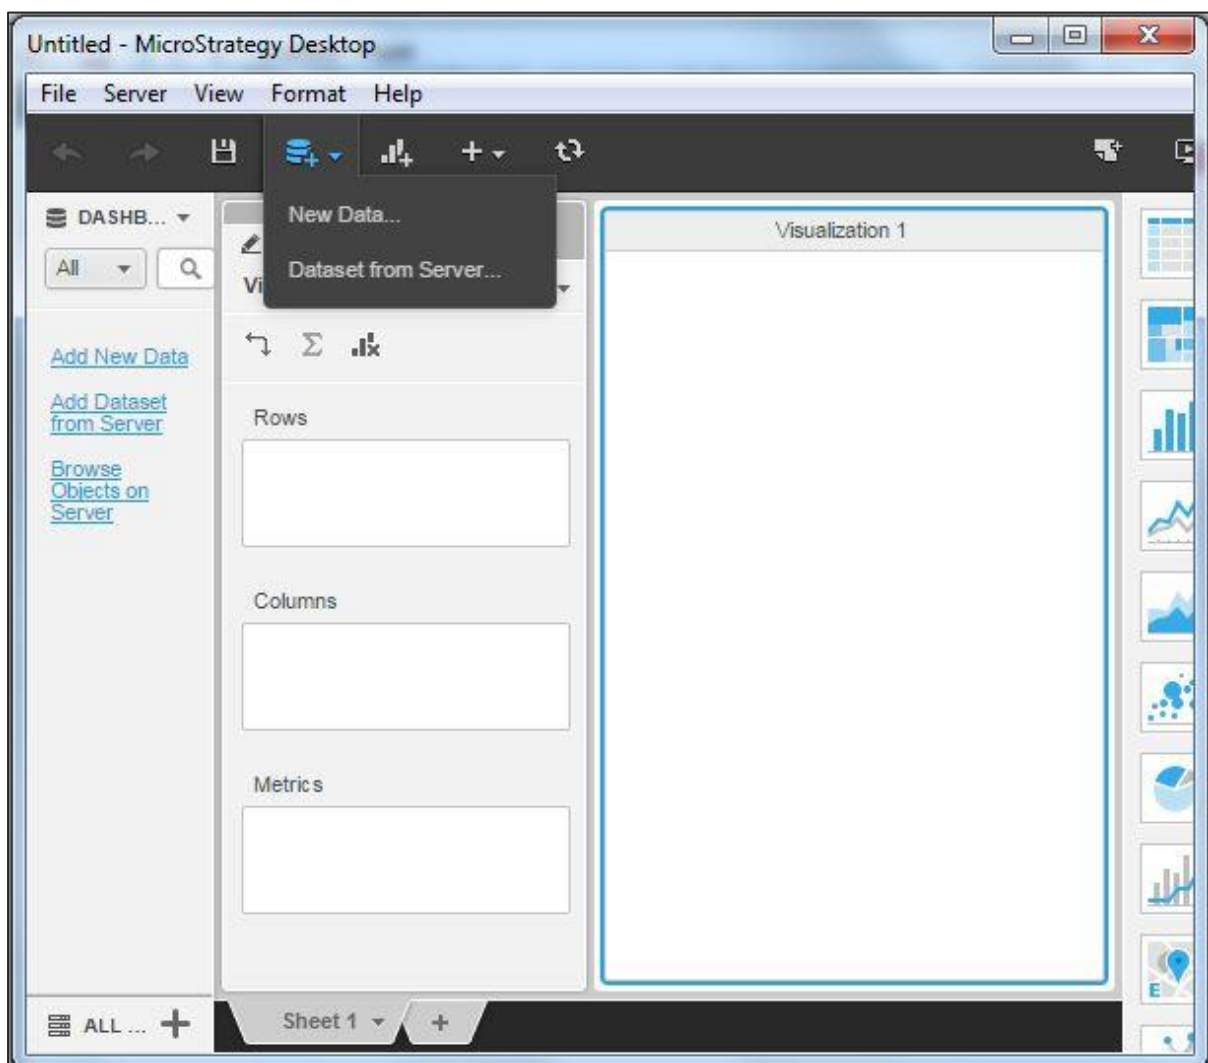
Untitled - MicroStrategy Desktop

File Server View Format Help

DASHB...

All

New Data...

Dataset from Server...

Vi

Add New Data

Add Dataset from Server

Browse Objects on Server

Rows

Columns

Metrics

Visualization 1

ALL ...

Sheet 1